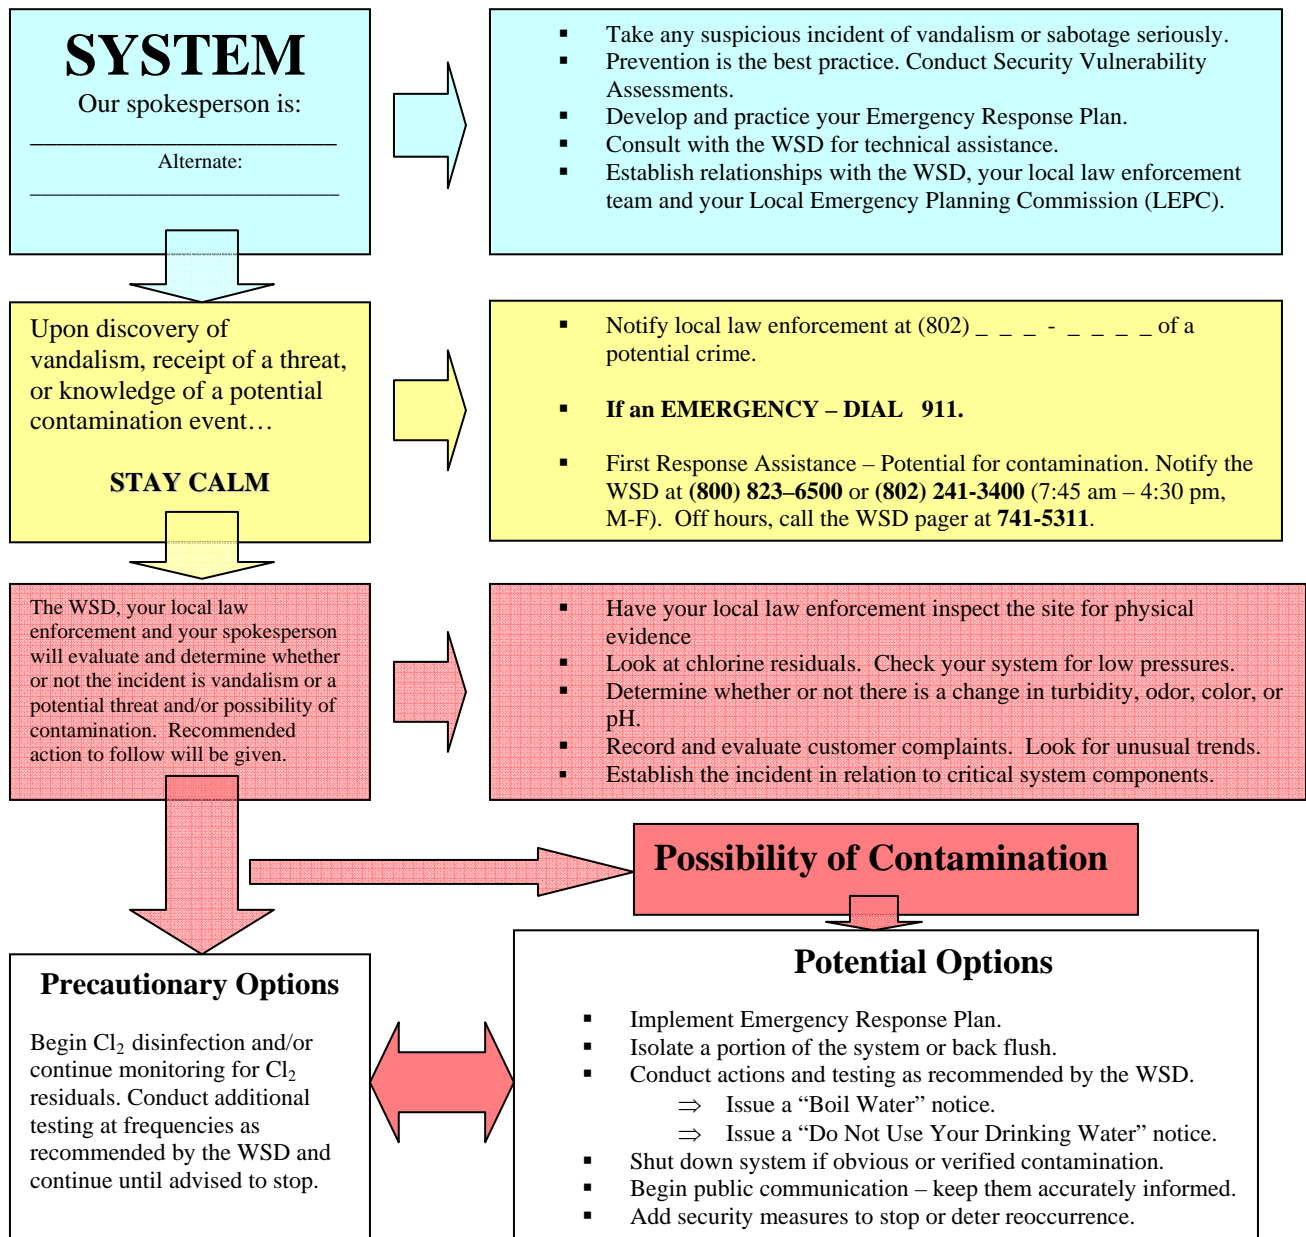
SYSTEM
Our spokesperson is:
______________________
Alternate:
______________________

▪ Take any suspicious incident of vandalism or sabotage seriously.
▪ Prevention is the best practice. Conduct Security Vulnerability Assessments.
▪ Develop and practice your Emergency Response Plan.
▪ Consult with the WSD for technical assistance.
▪ Establish relationships with the WSD, your local law enforcement team and your Local Emergency Planning Commission (LEPC).

Upon discovery of vandalism, receipt of a threat, or knowledge of a potential contamination event…

STAY CALM

▪ Notify local law enforcement at (802) _ _ _ - _ _ _ _ of a potential crime.

▪ If an EMERGENCY – DIAL 911.

▪ First Response Assistance – Potential for contamination. Notify the WSD at (800) 823–6500 or (802) 241-3400 (7:45 am – 4:30 pm, M-F). Off hours, call the WSD pager at 741-5311.

The WSD, your local law enforcement and your spokesperson will evaluate and determine whether or not the incident is vandalism or a potential threat and/or possibility of contamination. Recommended action to follow will be given.

▪ Have your local law enforcement inspect the site for physical evidence
▪ Look at chlorine residuals. Check your system for low pressures.
▪ Determine whether or not there is a change in turbidity, odor, color, or pH.
▪ Record and evaluate customer complaints. Look for unusual trends.
▪ Establish the incident in relation to critical system components.

Possibility of Contamination

Precautionary Options

Begin $Cl_2$ disinfection and/or continue monitoring for $Cl_2$ residuals. Conduct additional testing at frequencies as recommended by the WSD and continue until advised to stop.

Potential Options

▪ Implement Emergency Response Plan.
▪ Isolate a portion of the system or back flush.
▪ Conduct actions and testing as recommended by the WSD.
⇒ Issue a “Boil Water” notice.
⇒ Issue a “Do Not Use Your Drinking Water” notice.
▪ Shut down system if obvious or verified contamination.
▪ Begin public communication – keep them accurately informed.
▪ Add security measures to stop or deter reoccurrence.